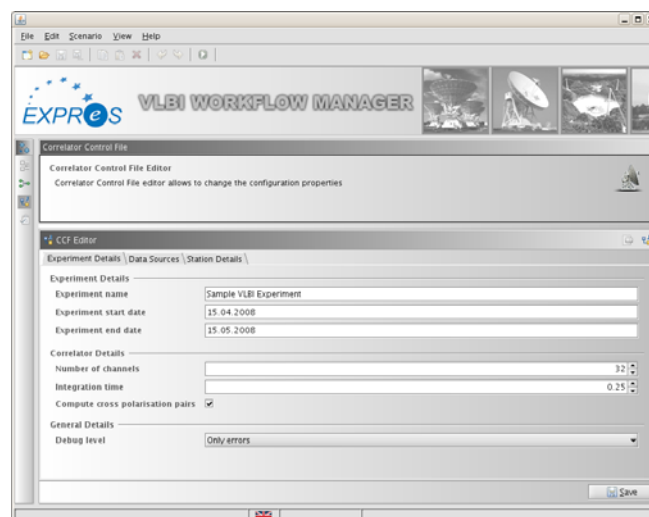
File Edit Scenario View Help

EXPReS VLBI WORKFLOW MANAGER

Correlator Control File

Correlator Control File Editor
Correlator Control File editor allows to change the configuration properties

CCF Editor

Experiment Details | Data Sources | Station Details

Experiment Details

| | |
|---|---|
| Experiment name | Sample VLBI Experiment |
| Experiment start date | 15.04.2008 |
| Experiment end date | 15.05.2008 |

Correlator Details

| | |
|---|---|
| Number of channels | 32 |
| Integration time | 0.25 |
| Compute cross polarisation pairs | ☑ |

General Details

| | |
|---|---|
| Debug level | Only errors |

Save